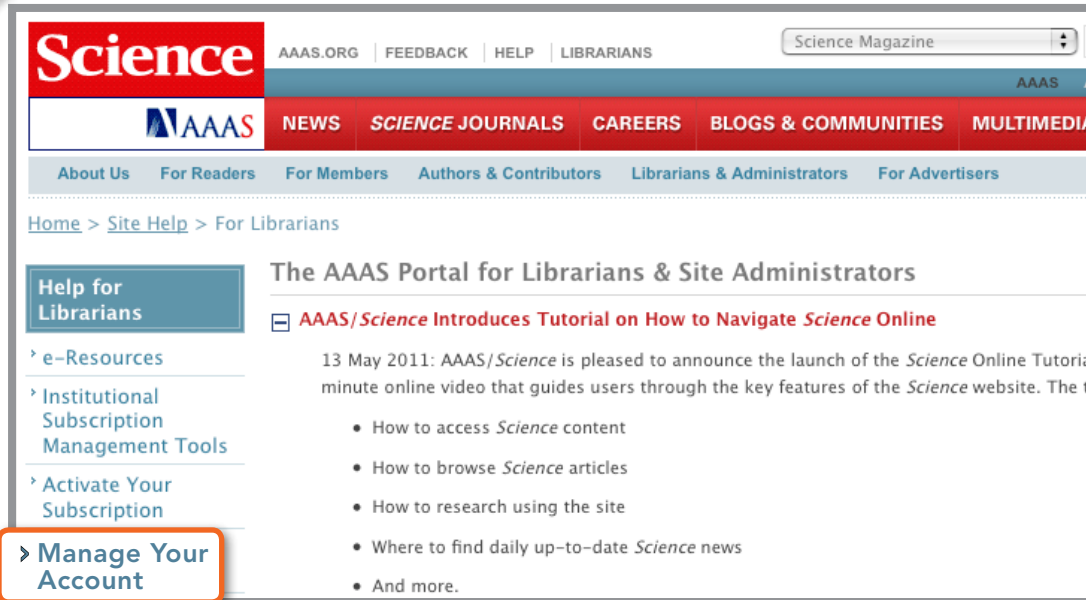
Science

AAAS

AAAS.ORG | FEEDBACK | HELP | LIBRARIANS

Science Magazine

AAAS

NEWS | SCIENCE JOURNALS | CAREERS | BLOGS & COMMUNITIES | MULTIMEDIA

About Us | For Readers | For Members | Authors & Contributors | Librarians & Administrators | For Advertisers

Home > Site Help > For Librarians

Help for Librarians

e-Resources

Institutional Subscription Management Tools

Activate Your Subscription

Manage Your Account

The AAAS Portal for Librarians & Site Administrators

AAAS/*Science* Introduces Tutorial on How to Navigate *Science* Online

13 May 2011: AAAS/*Science* is pleased to announce the launch of the *Science* Online Tutori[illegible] minute online video that guides users through the key features of the *Science* website. The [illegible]

- How to access *Science* content
- How to browse *Science* articles
- How to research using the site
- Where to find daily up-to-date *Science* news
- And more.